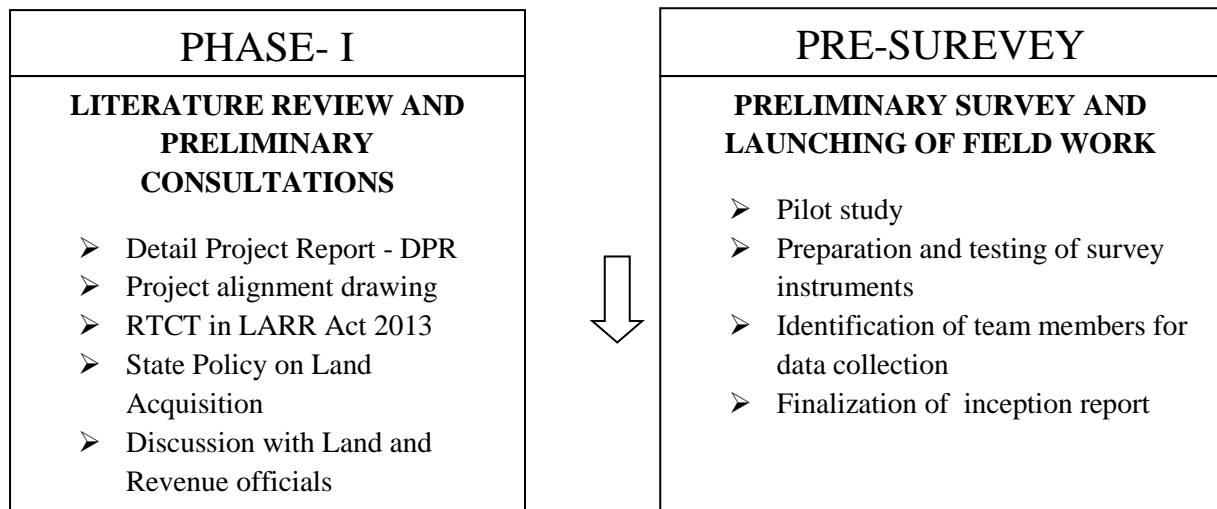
PHASE- I

**LITERATURE REVIEW AND PRELIMINARY CONSULTATIONS**

- Detail Project Report - DPR
- Project alignment drawing
- RTCT in LARR Act 2013
- State Policy on Land Acquisition
- Discussion with Land and Revenue officials

PRE-SUREVEY

**PRELIMINARY SURVEY AND LAUNCHING OF FIELD WORK**

- Pilot study
- Preparation and testing of survey instruments
- Identification of team members for data collection
- Finalization of inception report